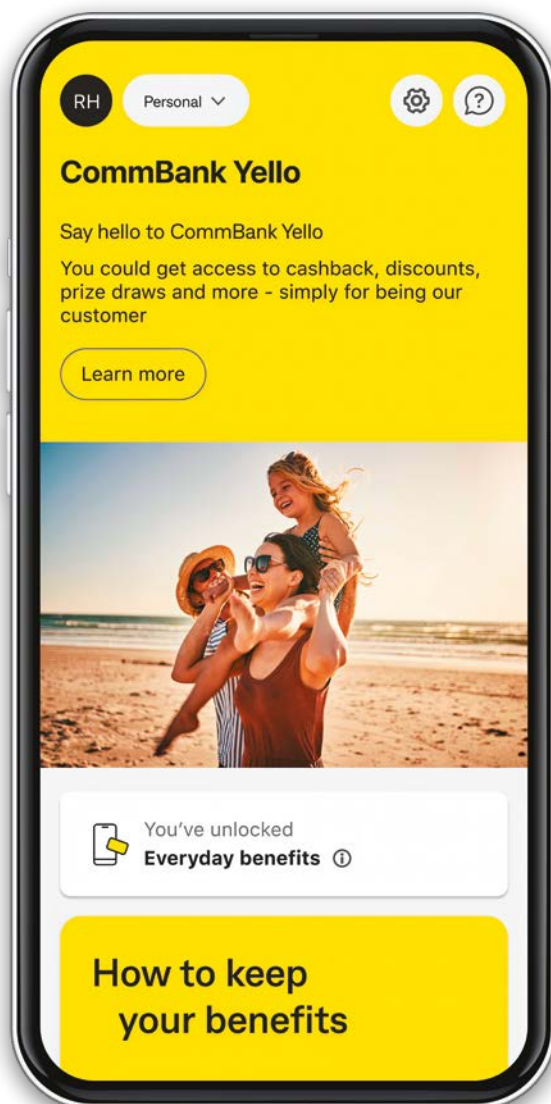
RH Personal

CommBank Yello

Say hello to CommBank Yello

You could get access to cashback, discounts, prize draws and more - simply for being our customer

Learn more

You've unlocked
Everyday benefits ⓘ

How to keep your benefits